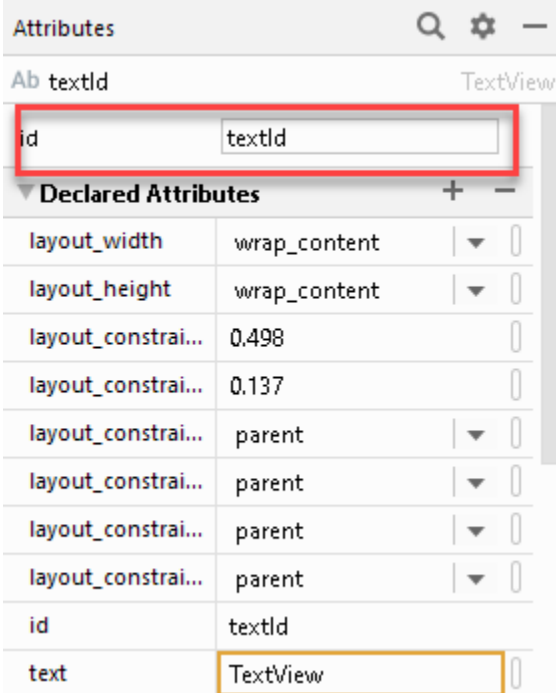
Attributes

Ab textId

TextView

| id | textId |
|---|---|

Declared Attributes

| | |
|---|---|
| layout_width | wrap_content |
| layout_height | wrap_content |
| layout_constrai... | 0.498 |
| layout_constrai... | 0.137 |
| layout_constrai... | parent |
| layout_constrai... | parent |
| layout_constrai... | parent |
| layout_constrai... | parent |
| id | textId |
| text | TextView |